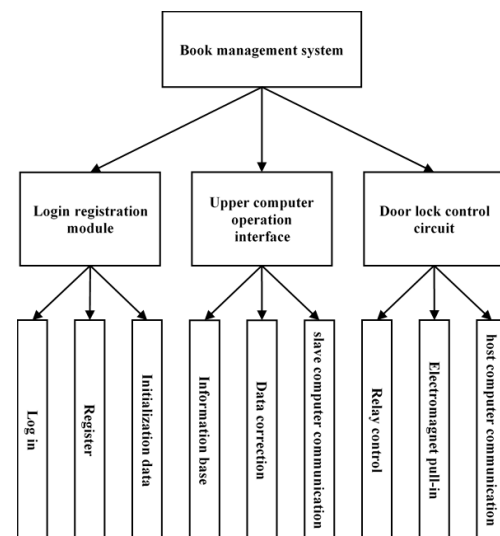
Book management system

Login registration module

Upper computer operation interface

Door lock control circuit

Log in

Register

Initialization data

Information base

Data correction

slave computer communication

Relay control

Electromagnet pull-in

host computer communication